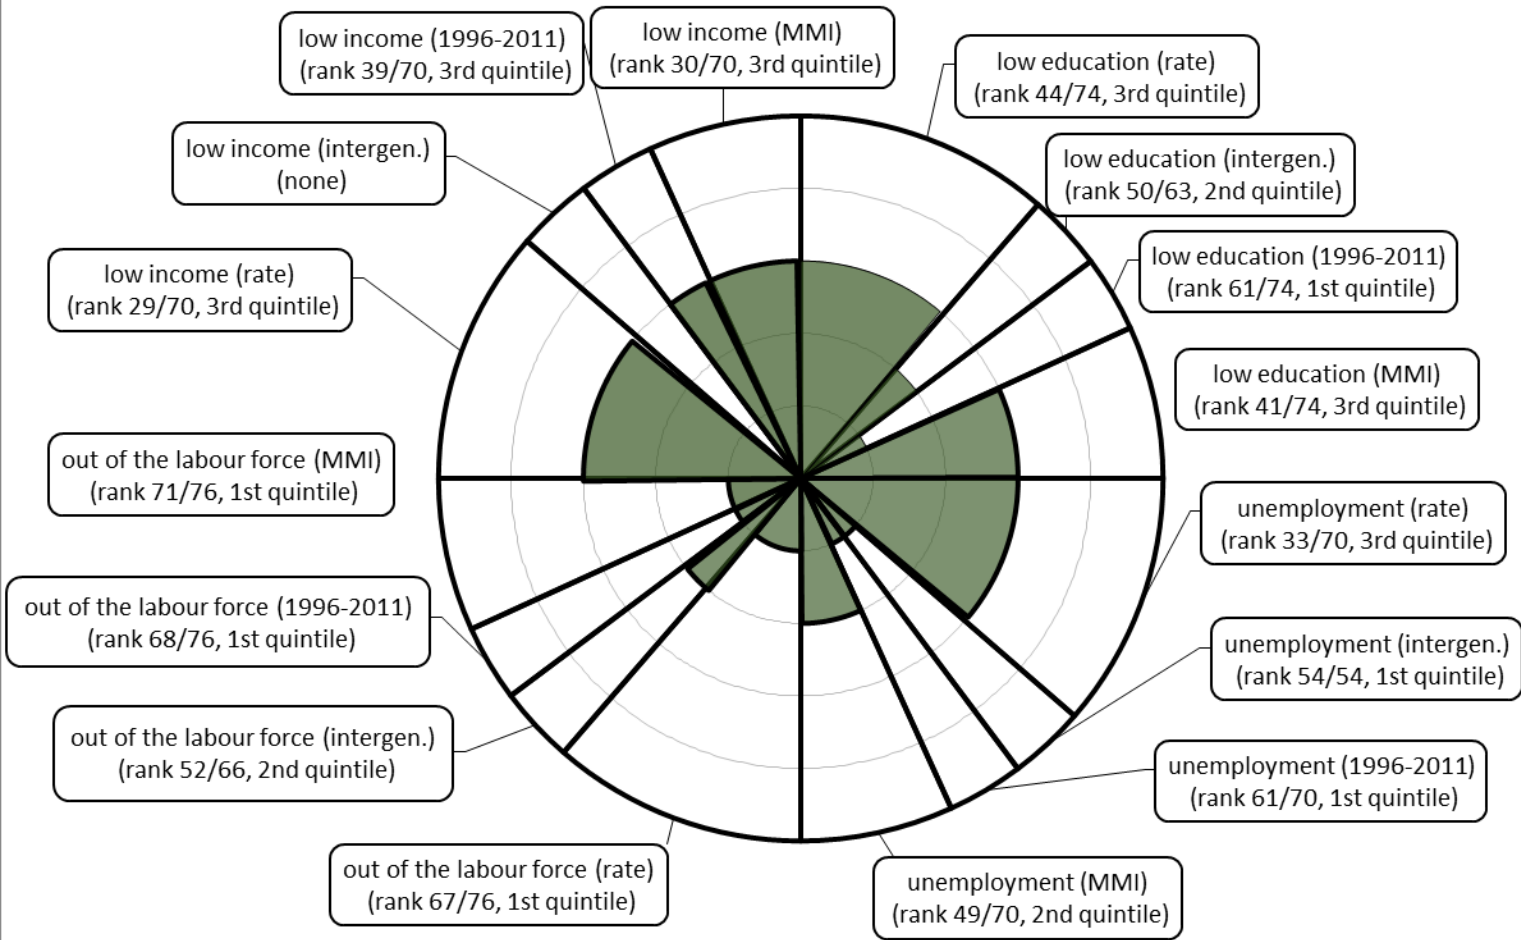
low income (1996-2011)
(rank 39/70, 3rd quintile)

low income (MMI)
(rank 30/70, 3rd quintile)

low education (rate)
(rank 44/74, 3rd quintile)

low income (intergen.)
(none)

low education (intergen.)
(rank 50/63, 2nd quintile)

low education (1996-2011)
(rank 61/74, 1st quintile)

low income (rate)
(rank 29/70, 3rd quintile)

low education (MMI)
(rank 41/74, 3rd quintile)

out of the labour force (MMI)
(rank 71/76, 1st quintile)

unemployment (rate)
(rank 33/70, 3rd quintile)

out of the labour force (1996-2011)
(rank 68/76, 1st quintile)

unemployment (intergen.)
(rank 54/54, 1st quintile)

out of the labour force (intergen.)
(rank 52/66, 2nd quintile)

unemployment (1996-2011)
(rank 61/70, 1st quintile)

out of the labour force (rate)
(rank 67/76, 1st quintile)

unemployment (MMI)
(rank 49/70, 2nd quintile)